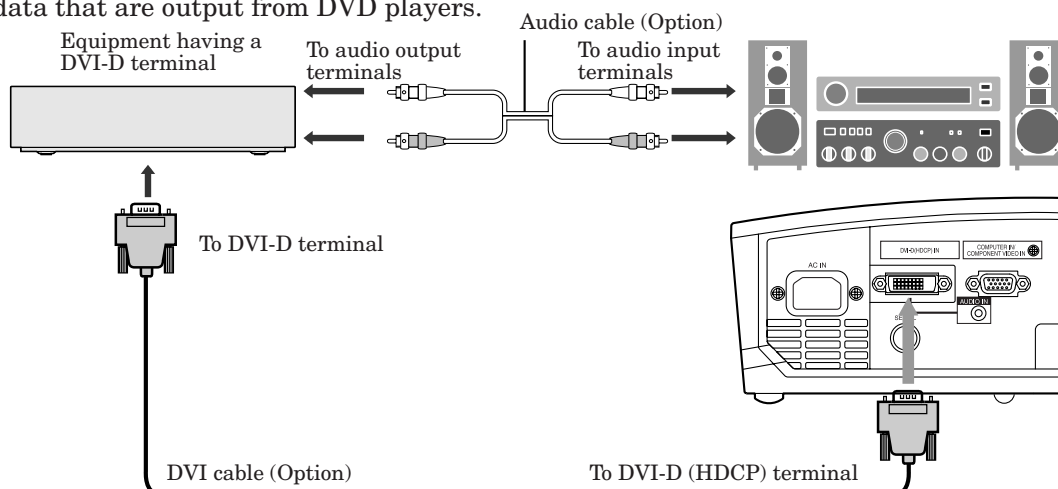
data that are output from DVD players.

Equipment having a DVI-D terminal

To audio output terminals

Audio cable (Option)

To audio input terminals

To DVI-D terminal

DVI-D(HDCP) IN

COMPUTER IN/ COMPONENT VIDEO IN

AC IN

AUDIO IN

SE

DVI cable (Option)

To DVI-D (HDCP) terminal